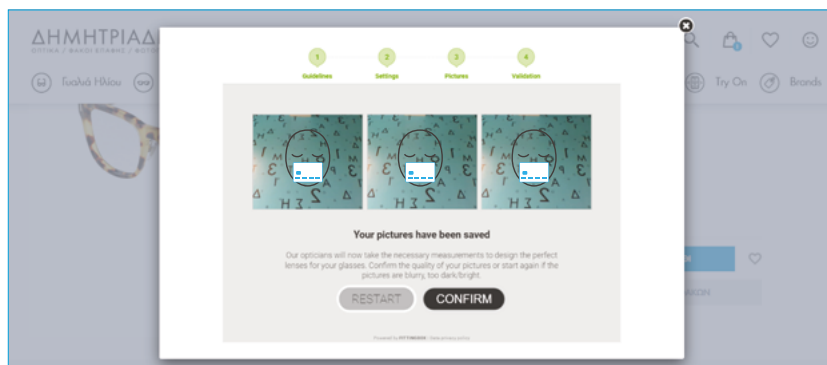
ΔΗΜΗΤΡΙΑΔ

ΟΠΤΙΚΑ / ΦΑΚΟΙ ΕΠΑΦΗΣ / ΦΩΤΟ

Γυαλιά Ηλίου

Try On

Brands

1
Guidelines

2
Settings

3
Pictures

4
Validation

Your pictures have been saved

Our opticians will now take the necessary measurements to design the perfect lenses for your glasses. Confirm the quality of your pictures or start again if the pictures are blurry, too dark/bright.

RESTART

CONFIRM

Powered by FITTINGBOX | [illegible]